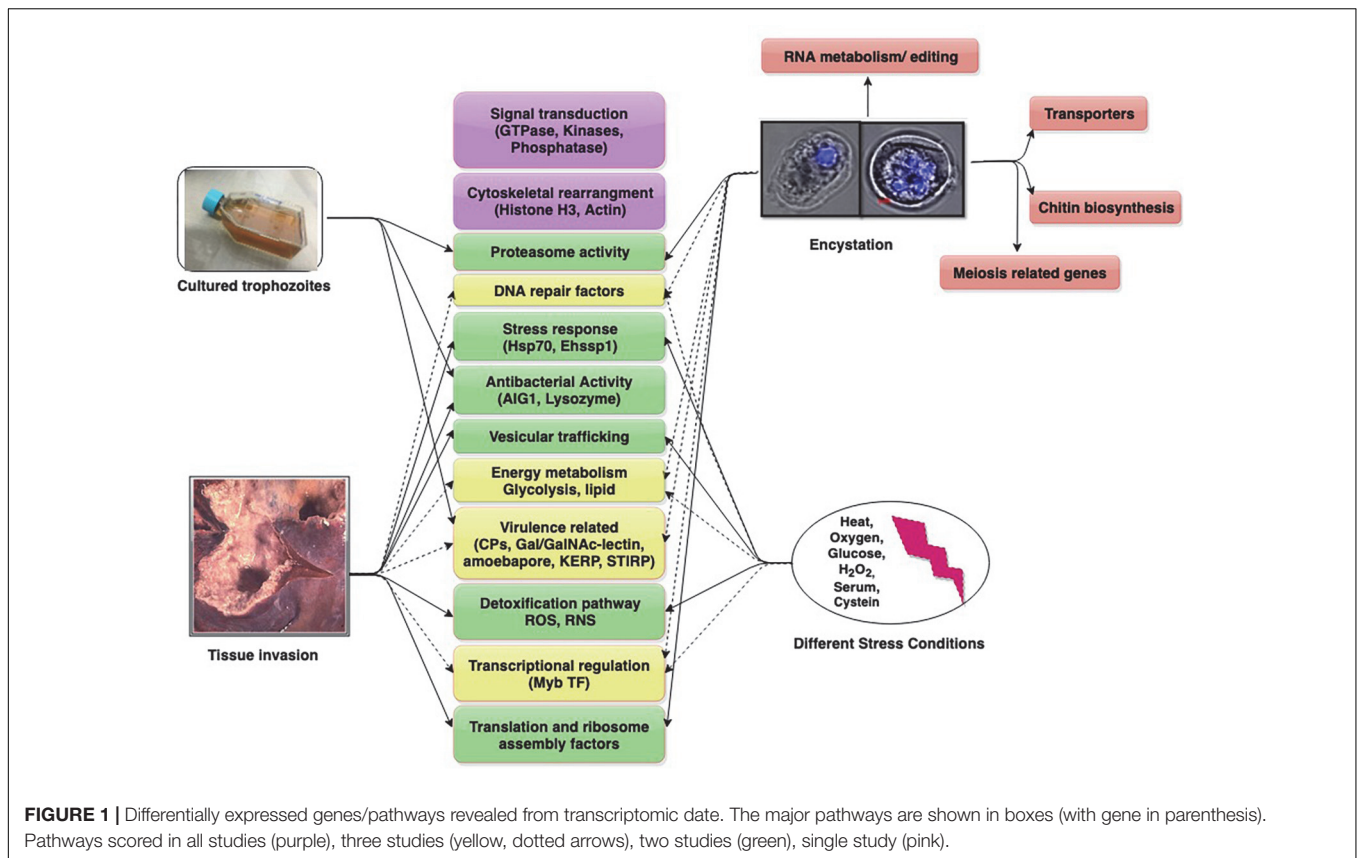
RNA metabolism/ editing

Signal transduction (GTPase, Kinases, Phosphatase)

Transporters

Cytoskeletal rearrangment (Histone H3, Actin)

Chitin biosynthesis

Proteasome activity

Encystation

Cultured trophozoites

DNA repair factors

Meiosis related genes

Stress response (Hsp70, Ehssp1)

Antibacterial Activity (AIG1, Lysozyme)

Vesicular trafficking

Energy metabolism Glycolysis, lipid

Virulence related (CPs, Gal/GalNAc-lectin, amoebapore, KERP, STIRP)

Heat, Oxygen, Glucose, $H_2O_2$, Serum, Cystein

Detoxification pathway ROS, RNS

Tissue invasion

Different Stress Conditions

Transcriptional regulation (Myb TF)

Translation and ribosome assembly factors

**FIGURE 1 |** Differentially expressed genes/pathways revealed from transcriptomic date. The major pathways are shown in boxes (with gene in parenthesis). Pathways scored in all studies (purple), three studies (yellow, dotted arrows), two studies (green), single study (pink).